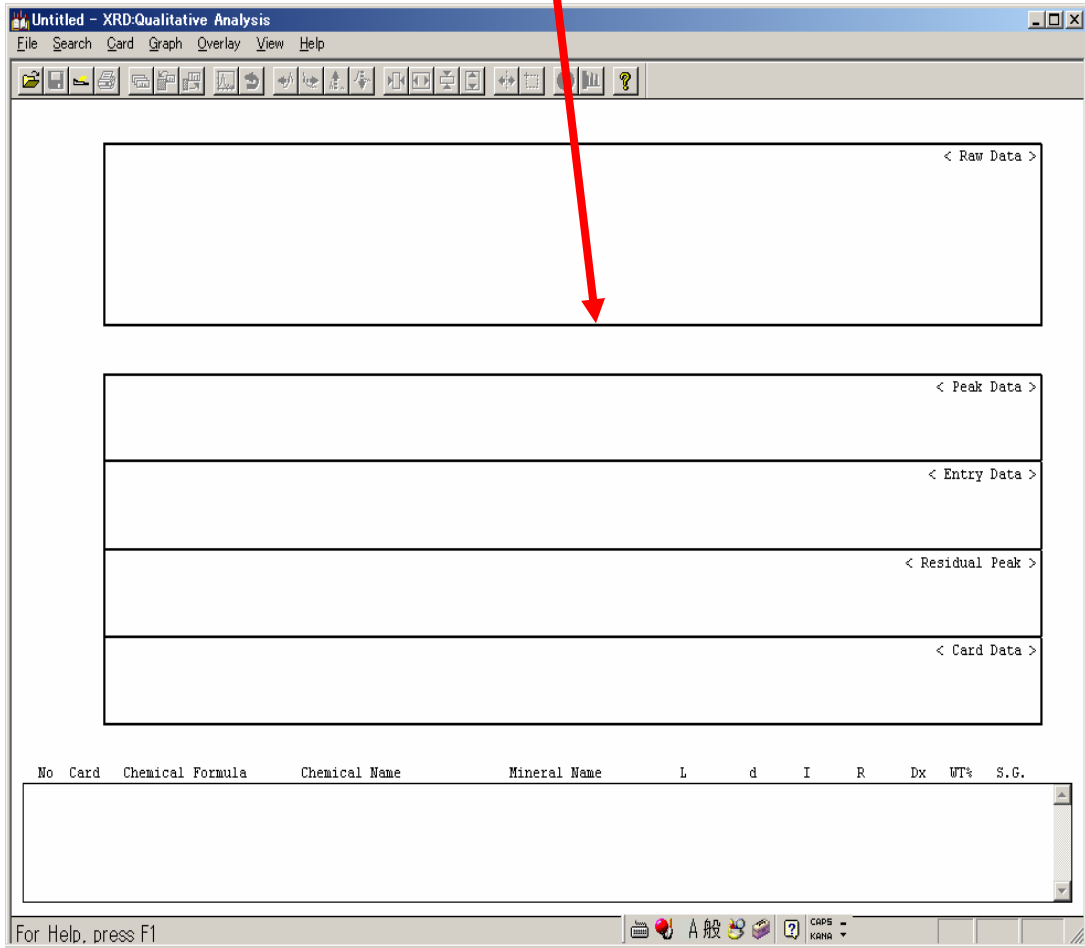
Untitled - XRD:Qualitative Analysis

File Search Card Graph Overlay View Help

< Raw Data >

< Peak Data >

< Entry Data >

< Residual Peak >

< Card Data >

| No | Card | Chemical Formula | Chemical Name | Mineral Name | L | d | I | R | Dx | WT% | S.G. |
|---|---|---|---|---|---|---|---|---|---|---|---|

For Help, press F1

A 般

CAPS
KANA